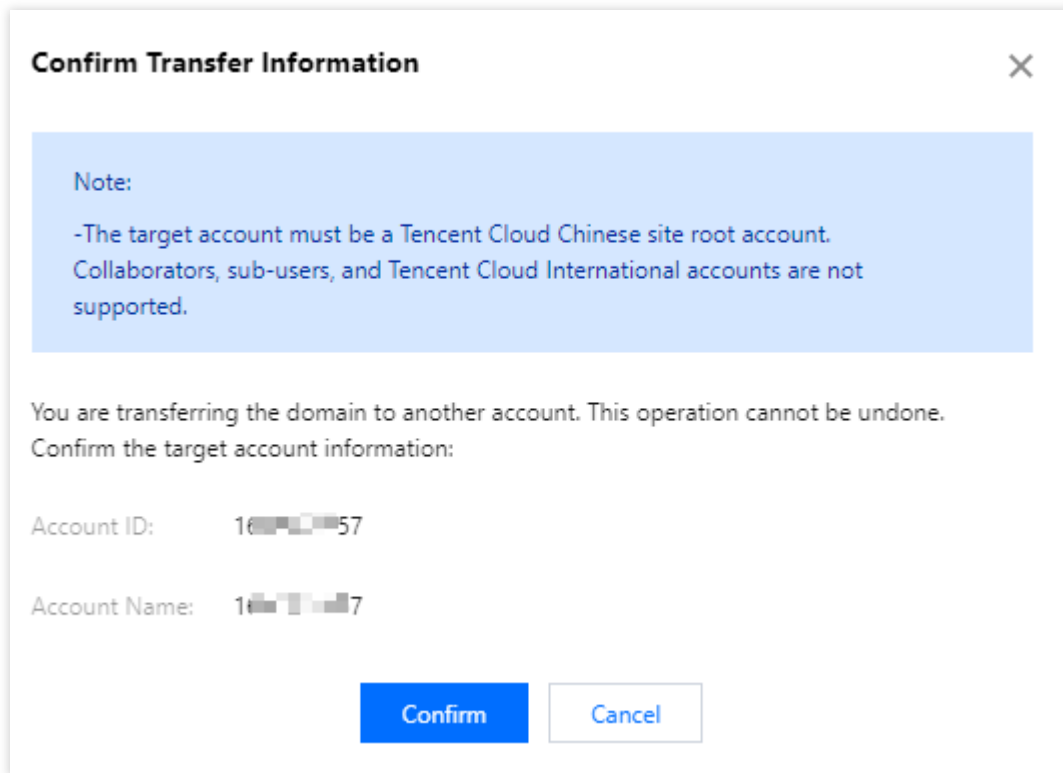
Confirm Transfer Information

×

Note:

-The target account must be a Tencent Cloud Chinese site root account. Collaborators, sub-users, and Tencent Cloud International accounts are not supported.

You are transferring the domain to another account. This operation cannot be undone. Confirm the target account information:

Account ID: 1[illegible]57

Account Name: 1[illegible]7

Confirm

Cancel